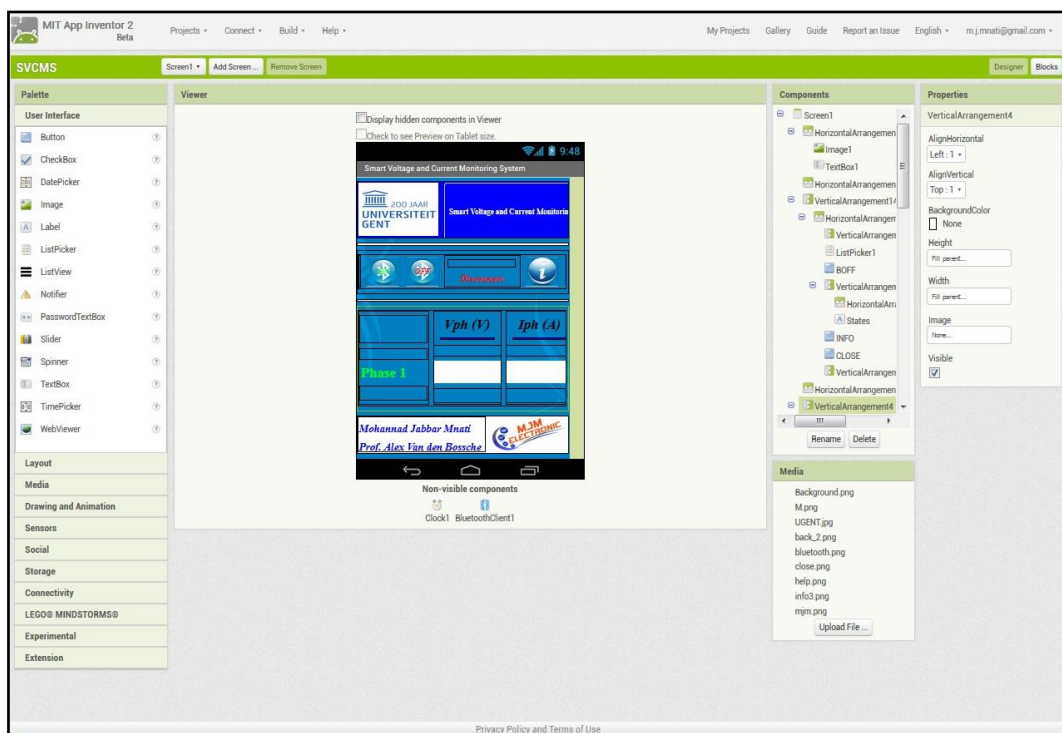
MIT App Inventor 2
Beta

Projects ▾ Connect ▾ Build ▾ Help ▾

My Projects Gallery Guide Report an Issue English ▾ m.j.mnati@gmail.com ▾

SVCMS

Screen1 ▾ Add Screen ... Remove Screen

Designer Blocks

Palette

User Interface

Button
CheckBox
DatePicker
Image
Label
ListPicker
ListView
Notifier
PasswordTextBox
Slider
Spinner
TextBox
TimePicker
WebViewer

Layout
Media
Drawing and Animation
Sensors
Social
Storage
Connectivity
LEGO® MINDSTORMS®
Experimental
Extension

Viewer

Display hidden components in Viewer
Check to see Preview on Tablet size.

9:48

Smart Voltage and Current Monitoring System

200 JAAR UNIVERSITEIT GENT

Smart Voltage and Current Monitorin

Disconnect

Vph (V)
Iph (A)

Phase 1

Mohannad Jabbar Mnati
Prof. Alex Van den Bossche

MJM ELECTRONIC

Non-visible components

Clock1 BluetoothClient1

Components

Screen1
HorizontalArrangemen
Image1
TextBox1
HorizontalArrangemen
VerticalArrangement14
HorizontalArrangem
VerticalArrangen
ListPicker1
BOFF
VerticalArrangen
HorizontalArr
States
INFO
CLOSE
VerticalArrangen
HorizontalArrangemen
VerticalArrangement4

Rename Delete

Media

Background.png
M.png
UGENT.jpg
back_2.png
bluetooth.png
close.png
help.png
info3.png
mjm.png

Upload File ...

Properties

VerticalArrangement4

AlignHorizontal
Left : 1 ▾

AlignVertical
Top : 1 ▾

BackgroundColor
None

Height
Fill parent...

Width
Fill parent...

Image
None...

Visible

Privacy Policy and Terms of Use